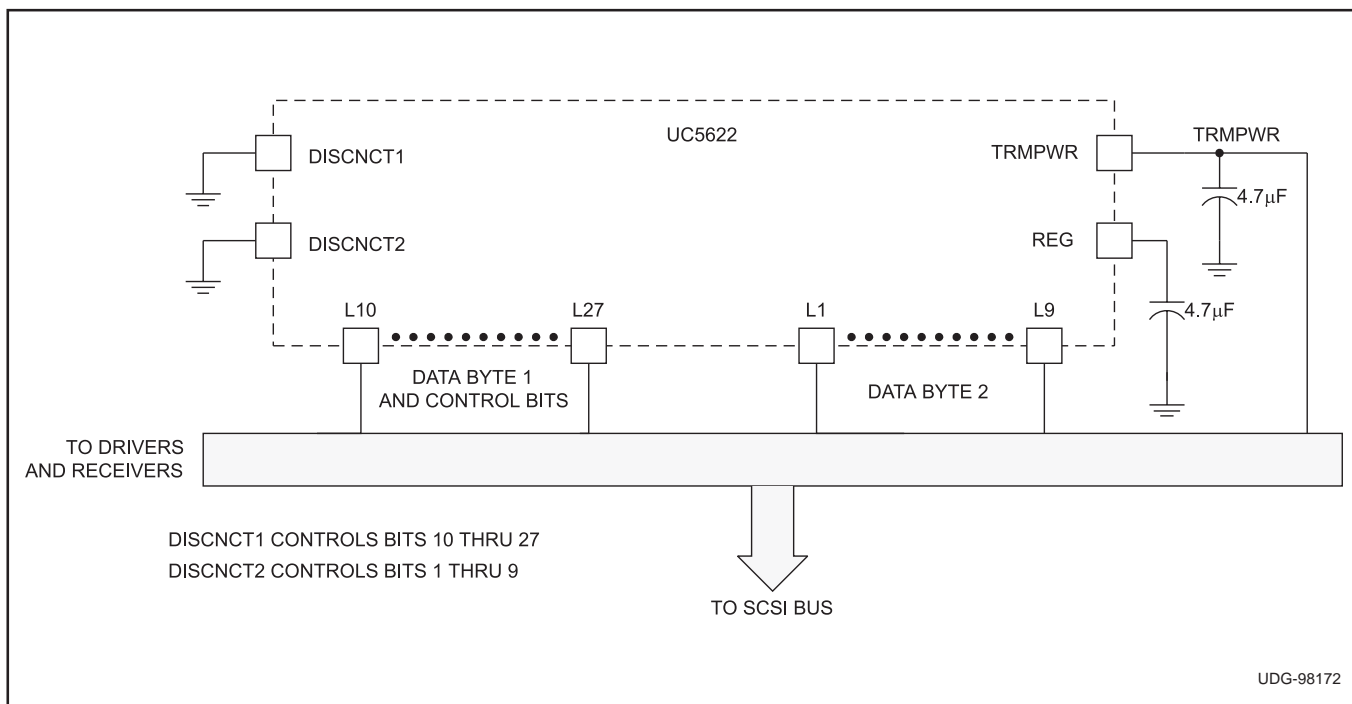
UC5622

DISCNCT1

DISCNCT2

TRMPWR

TRMPWR

$4.7\mu F$

REG

$4.7\mu F$

L10

L27

L1

L9

DATA BYTE 1 AND CONTROL BITS

DATA BYTE 2

TO DRIVERS AND RECEIVERS

DISCNCT1 CONTROLS BITS 10 THRU 27

DISCNCT2 CONTROLS BITS 1 THRU 9

TO SCSI BUS

UDG-98172